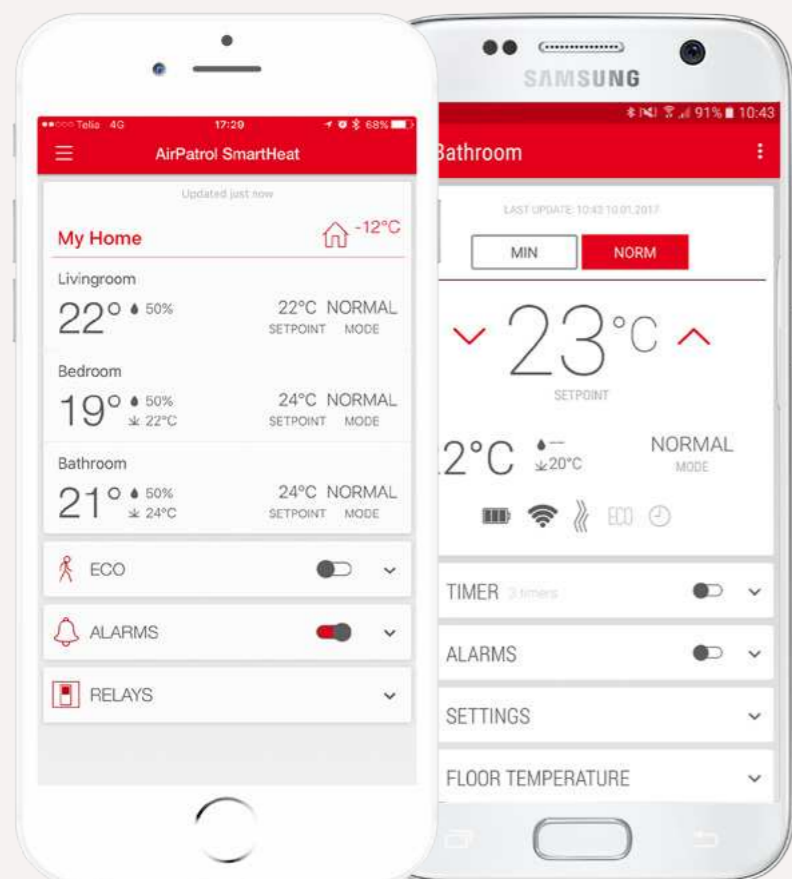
Telia 4G 17:29 68%

AirPatrol SmartHeat

Updated just now

My Home -12°C

Livingroom
22° 50% 22°C NORMAL
SETPOINT MODE

Bedroom
19° 50% 24°C NORMAL
22°C SETPOINT MODE

Bathroom
21° 50% 24°C NORMAL
24°C SETPOINT MODE

ECO

ALARMS

RELAYS

SAMSUNG

91% 10:43

Bathroom

LAST UPDATE: 10:43 10.01.2017

MIN NORM

23°C

SETPOINT

2°C 20°C NORMAL
MODE

ECO

TIMER 3 timers

ALARMS

SETTINGS

FLOOR TEMPERATURE